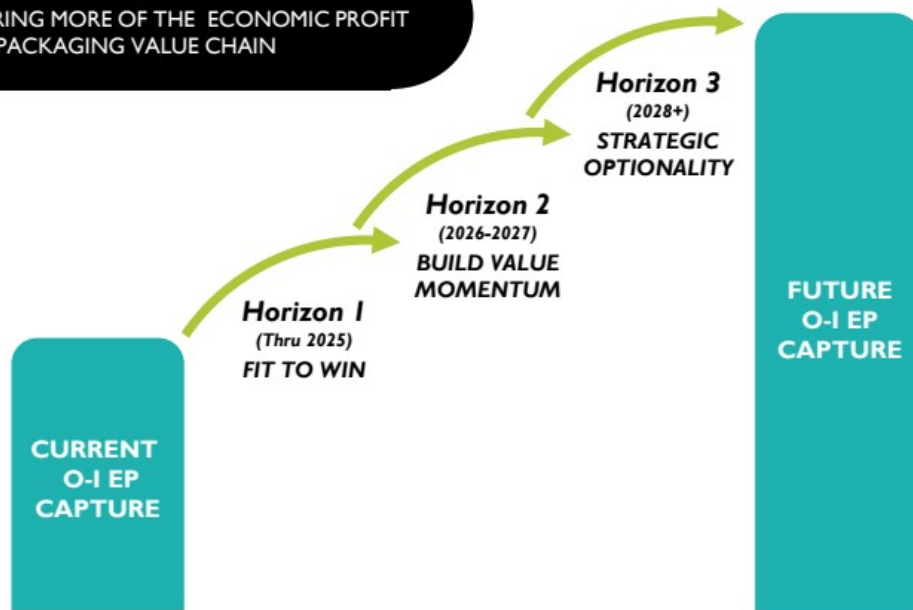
RING MORE OF THE ECONOMIC PROFIT
PACKAGING VALUE CHAIN

Horizon 3
(2028+)
STRATEGIC OPTIONALITY

Horizon 2
(2026-2027)
BUILD VALUE MOMENTUM

Horizon 1
(Thru 2025)
FIT TO WIN

CURRENT O-I EP CAPTURE

FUTURE O-I EP CAPTURE